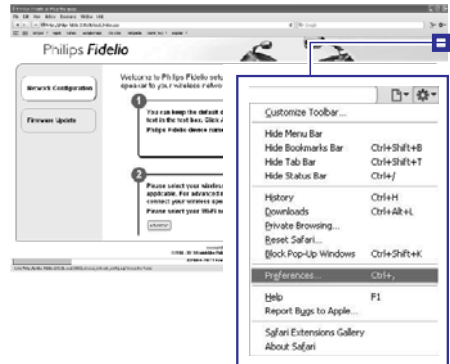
Philips Fidelio

Network Configuration

Firmware Update

Welcome to Philips Fidelio setu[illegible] speaker to your wireless netwo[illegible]

1

You can keep the default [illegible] text in the text box. Click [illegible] Philips Fidelio device nam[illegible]

2

Please select your wireles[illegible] applicable. For advanced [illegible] connect your wireless ap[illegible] Please select your WiFi n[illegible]

Customize Toolbar...

Hide Menu Bar
Hide Bookmarks Bar	Ctrl+Shift+B
Hide Tab Bar	Ctrl+Shift+T
Hide Status Bar	Ctrl+/

History	Ctrl+H
Downloads	Ctrl+Alt+L
Private Browsing...
Reset Safari...
Block Pop-Up Windows	Ctrl+Shift+K

Preferences...	Ctrl+,

Help	F1
Report Bugs to Apple...

Safari Extensions Gallery
About Safari